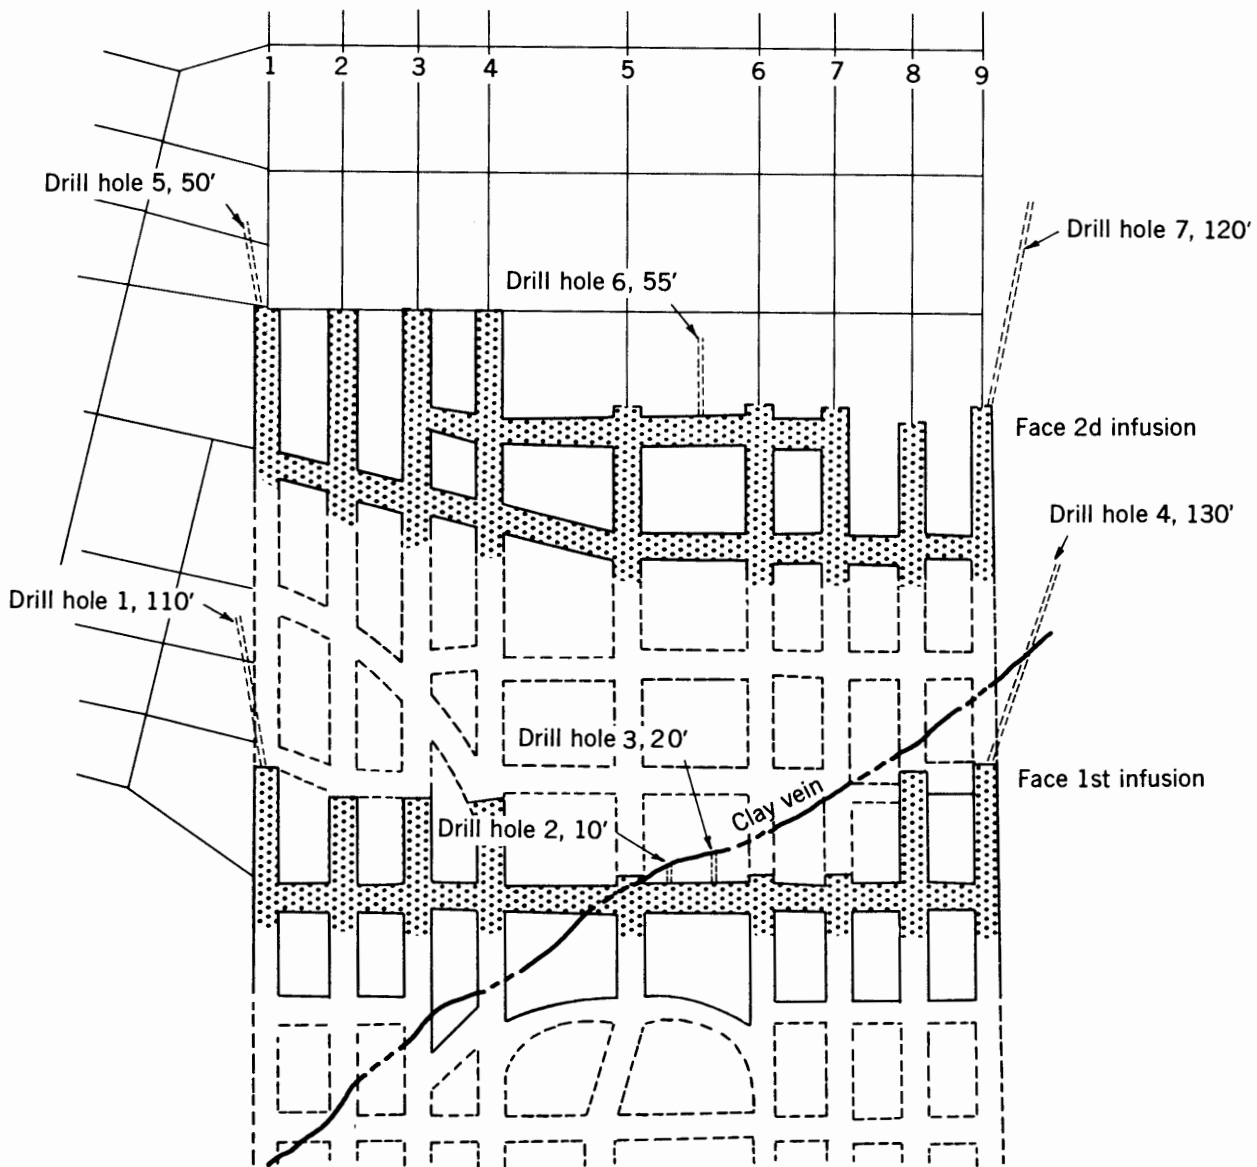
1 2 3 4 5 6 7 8 9

Drill hole 5, 50′

Drill hole 7, 120′

Drill hole 6, 55′

Face 2d infusion

Drill hole 4, 130′

Drill hole 1, 110′

Drill hole 3, 20′

Face 1st infusion

Clay vein

Drill hole 2, 10′